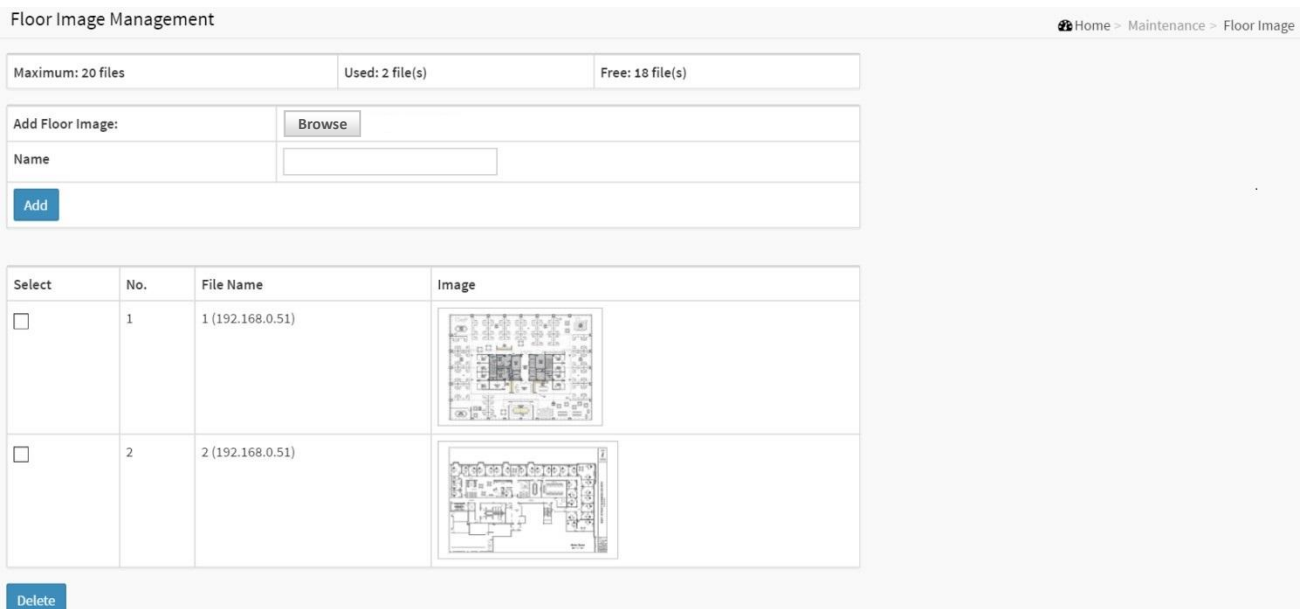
Floor Image Management

Home > Maintenance > Floor Image

| Maximum: 20 files | Used: 2 file(s) | Free: 18 file(s) |
|---|---|---|

| Add Floor Image: | Browse |
|---|---|
| Name | |

Add

| Select | No. | File Name | Image |
|---|---|---|---|
| ☐ | 1 | 1 (192.168.0.51) | |
| ☐ | 2 | 2 (192.168.0.51) | |

Delete